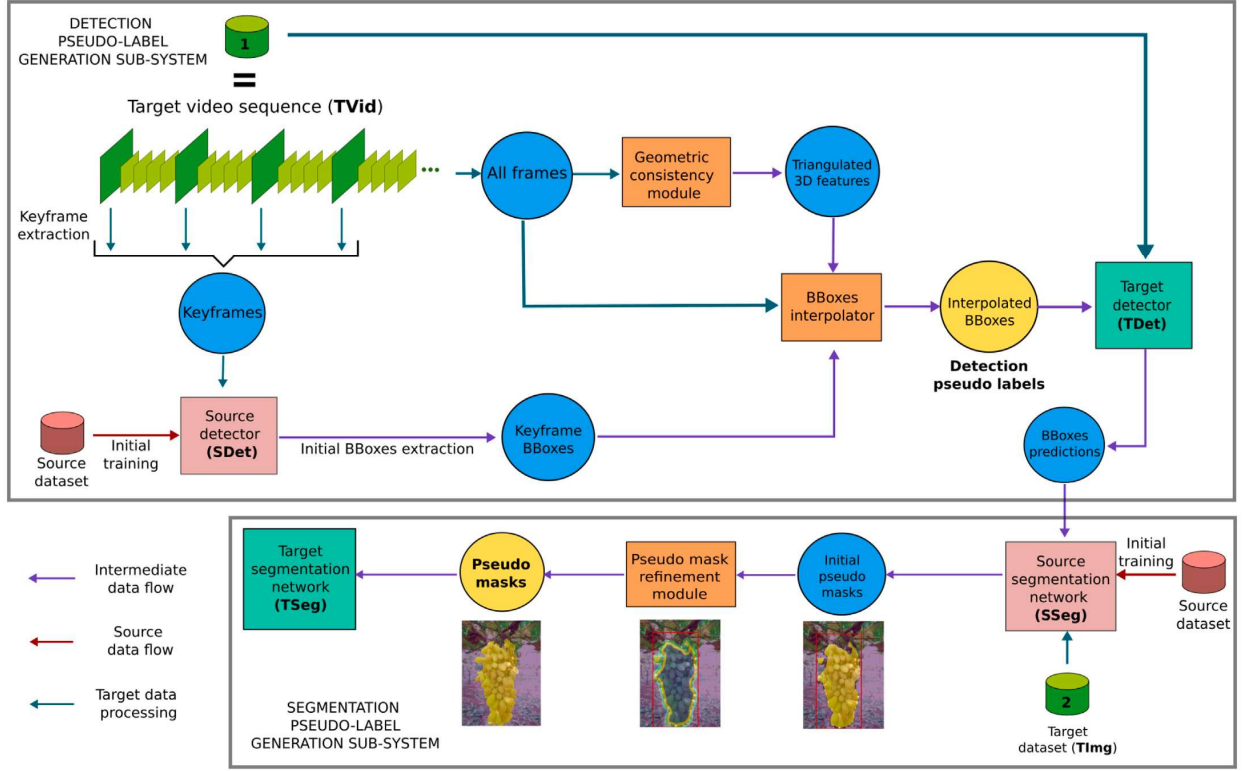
DETECTION PSEUDO-LABEL GENERATION SUB-SYSTEM

1

=

Target video sequence (**TVid**)

Keyframe extraction

All frames

Geometric consistency module

Triangulated 3D features

Keyframes

BBoxes interpolator

Interpolated BBoxes

Detection pseudo labels

Target detector (**TDet**)

Source dataset

Initial training

Source detector (**SDet**)

Initial BBoxes extraction

Keyframe BBoxes

BBoxes predictions

Intermediate data flow

Source data flow

Target data processing

Target segmentation network (**TSeg**)

**Pseudo masks**

Pseudo mask refinement module

Initial pseudo masks

Source segmentation network (**SSeg**)

Initial training

Source dataset

2

Target dataset (**TImg**)

SEGMENTATION PSEUDO-LABEL GENERATION SUB-SYSTEM